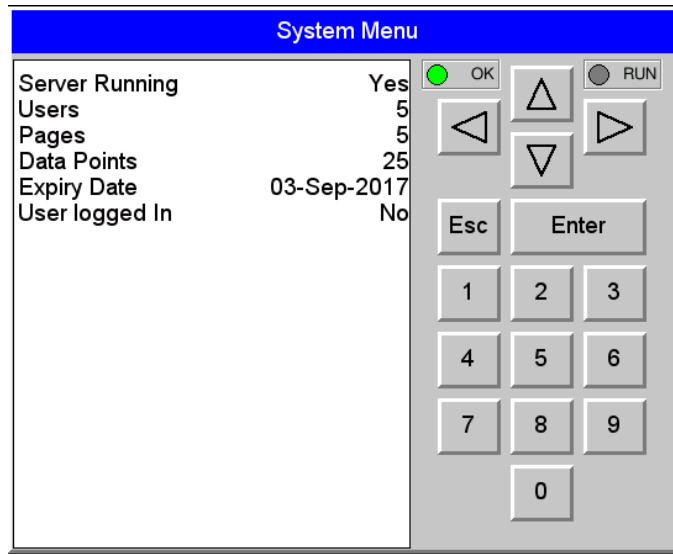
System Menu

| | |
|---|---|
| Server Running | Yes |
| Users | 5 |
| Pages | 5 |
| Data Points | 25 |
| Expiry Date | 03-Sep-2017 |
| User logged In | No |

OK

RUN

Esc

Enter

1 2 3

4 5 6

7 8 9

0